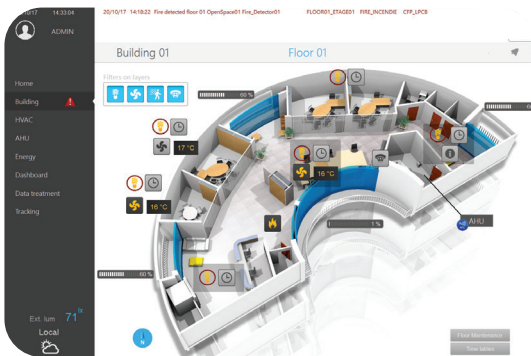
20/10/17 14:33:04
ADMIN

20/10/17 14:18:22 Fire detected floor 01 OpenSpace01 Fire_Detector01 FLOOR01_STAGE01 FIRE_INCENDIE CFP_LPCB

Building 01
Floor 01

Filters on layers

Home
Building
HVAC
AHU
Energy
Dashboard
Data treatment
Tracking

60 %
17 °C
16 °C
16 °C
60 %
%
AHU

Ext. lum 71 lx
Local

Floor Maintenance
Time tables